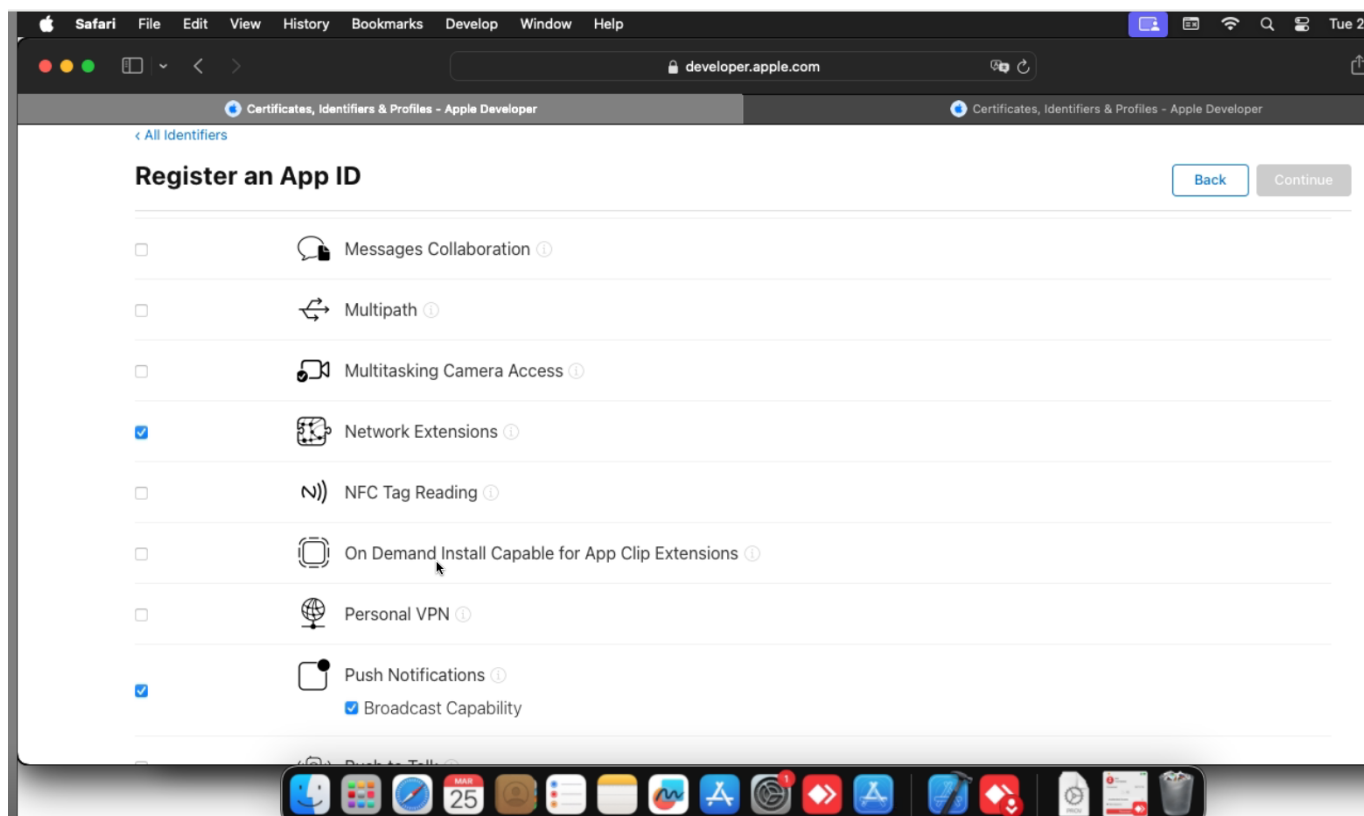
Safari File Edit View History Bookmarks Develop Window Help Tue 2

developer.apple.com

Certificates, Identifiers & Profiles - Apple Developer

Certificates, Identifiers & Profiles - Apple Developer

‹ All Identifiers

Register an App ID

Back

Continue

Messages Collaboration

Multipath

Multitasking Camera Access

Network Extensions

NFC Tag Reading

On Demand Install Capable for App Clip Extensions

Personal VPN

Push Notifications

Broadcast Capability

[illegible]

MAR
25

1